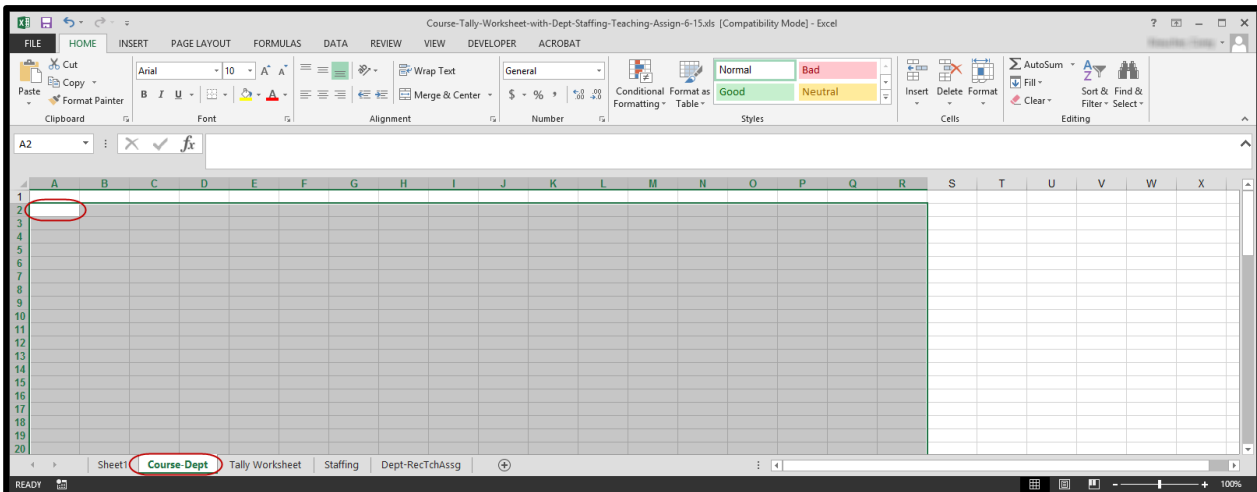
Course-Tally-Worksheet-with-Dept-Staffing-Teaching-Assign-6-15.xls [Compatibility Mode] - Excel

FILE HOME INSERT PAGE LAYOUT FORMULAS DATA REVIEW VIEW DEVELOPER ACROBAT

Cut
Copy
Paste
Format Painter
Clipboard

Arial 10
B I U
Font

Wrap Text
Merge & Center
Alignment

General
$ % ,
Number

Conditional Formatting
Format as Table
Normal Bad
Good Neutral
Styles

Insert Delete Format
Cells

AutoSum
Fill
Clear
Sort & Filter
Find & Select
Editing

A2

| | A | B | C | D | E | F | G | H | I | J | K | L | M | N | O | P | Q | R | S | T | U | V | W | X |
|---|---|---|---|---|---|---|---|---|---|---|---|---|---|---|---|---|---|---|---|---|---|---|---|---|
| 1 | | | | | | | | | | | | | | | | | | | | | | | | |
| 2 | | | | | | | | | | | | | | | | | | | | | | | | |
| 3 | | | | | | | | | | | | | | | | | | | | | | | | |
| 4 | | | | | | | | | | | | | | | | | | | | | | | | |
| 5 | | | | | | | | | | | | | | | | | | | | | | | | |
| 6 | | | | | | | | | | | | | | | | | | | | | | | | |
| 7 | | | | | | | | | | | | | | | | | | | | | | | | |
| 8 | | | | | | | | | | | | | | | | | | | | | | | | |
| 9 | | | | | | | | | | | | | | | | | | | | | | | | |
| 10 | | | | | | | | | | | | | | | | | | | | | | | | |
| 11 | | | | | | | | | | | | | | | | | | | | | | | | |
| 12 | | | | | | | | | | | | | | | | | | | | | | | | |
| 13 | | | | | | | | | | | | | | | | | | | | | | | | |
| 14 | | | | | | | | | | | | | | | | | | | | | | | | |
| 15 | | | | | | | | | | | | | | | | | | | | | | | | |
| 16 | | | | | | | | | | | | | | | | | | | | | | | | |
| 17 | | | | | | | | | | | | | | | | | | | | | | | | |
| 18 | | | | | | | | | | | | | | | | | | | | | | | | |
| 19 | | | | | | | | | | | | | | | | | | | | | | | | |
| 20 | | | | | | | | | | | | | | | | | | | | | | | | |

Sheet1 Course-Dept Tally Worksheet Staffing Dept-RecTchAssg

READY 100%